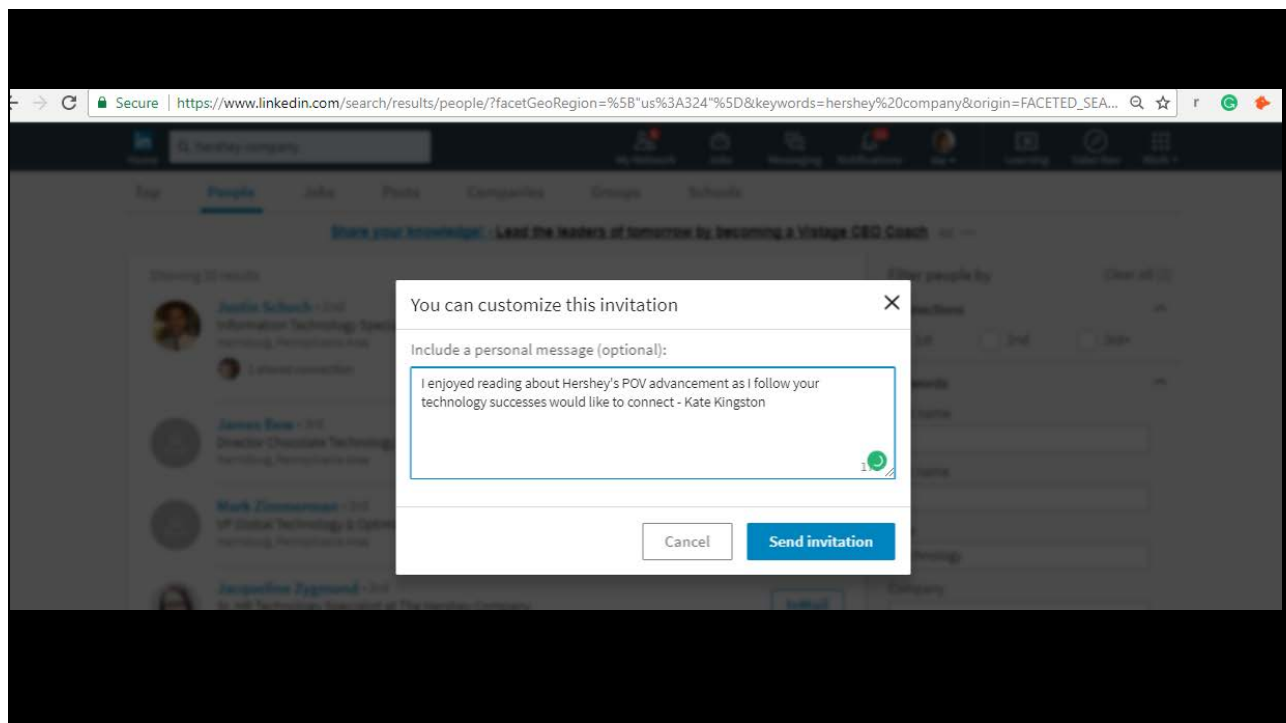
Secure | https://www.linkedin.com/search/results/people/?facetGeoRegion=%5B"us%3A324"%5D&keywords=hershey%20company&origin=FACETED_SEA...

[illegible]

Share your knowledge! - Lead the leaders of tomorrow by becoming a Vistage CEO Coach

You can customize this invitation

Include a personal message (optional):

I enjoyed reading about Hershey's POV advancement as I follow your technology successes would like to connect - Kate Kingston

Cancel

Send invitation